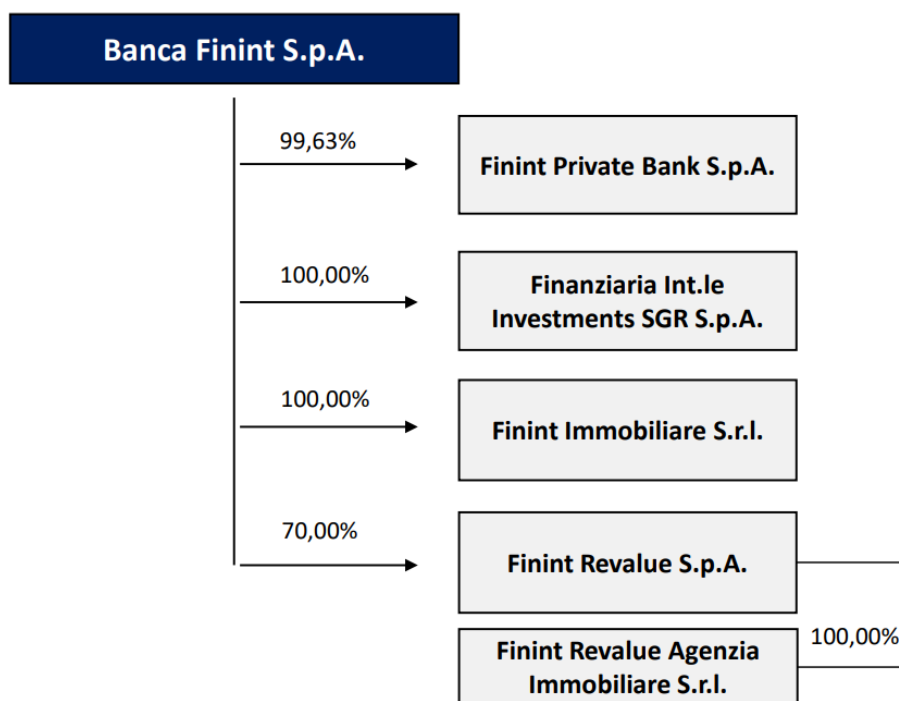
Banca Finint S.p.A.

99,63%

Finint Private Bank S.p.A.

100,00%

Finanziaria Int.le Investments SGR S.p.A.

100,00%

Finint Immobiliare S.r.l.

70,00%

Finint Revalue S.p.A.

100,00%

Finint Revalue Agenzia Immobiliare S.r.l.